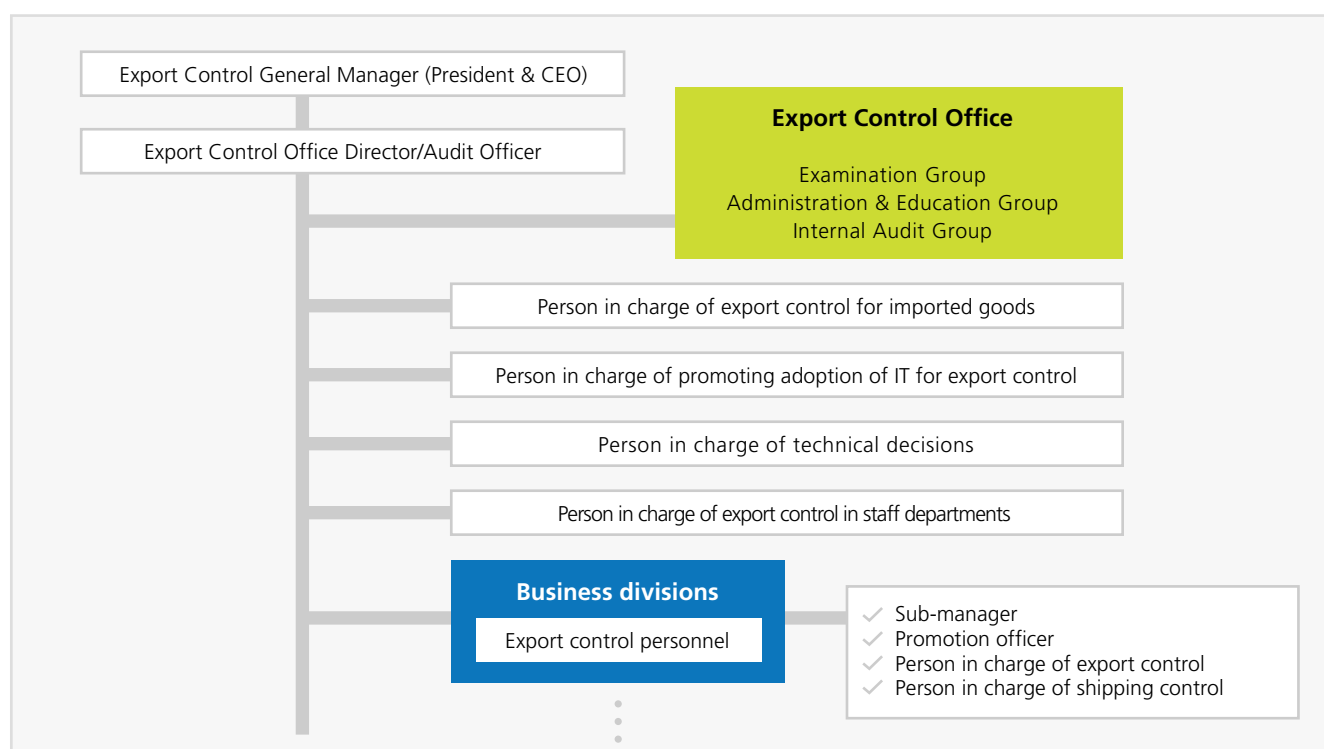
Export Control General Manager (President & CEO)

Export Control Office Director/Audit Officer

Export Control Office

Examination Group
Administration & Education Group
Internal Audit Group

Person in charge of export control for imported goods

Person in charge of promoting adoption of IT for export control

Person in charge of technical decisions

Person in charge of export control in staff departments

Business divisions

Export control personnel

Sub-manager
Promotion officer
Person in charge of export control
Person in charge of shipping control